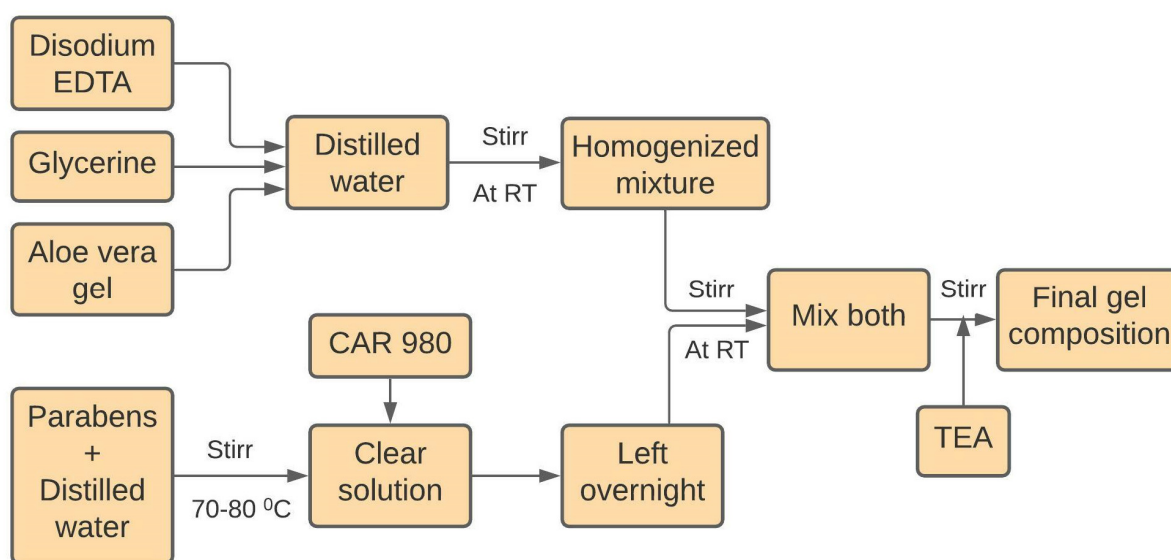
Disodium EDTA

Glycerine

Aloe vera gel

Distilled water

Stirr

At RT

Homogenized mixture

Stirr

At RT

Mix both

Stirr

Final gel composition

CAR 980

Parabens + Distilled water

Stirr

70-80 $^0$C

Clear solution

Left overnight

TEA